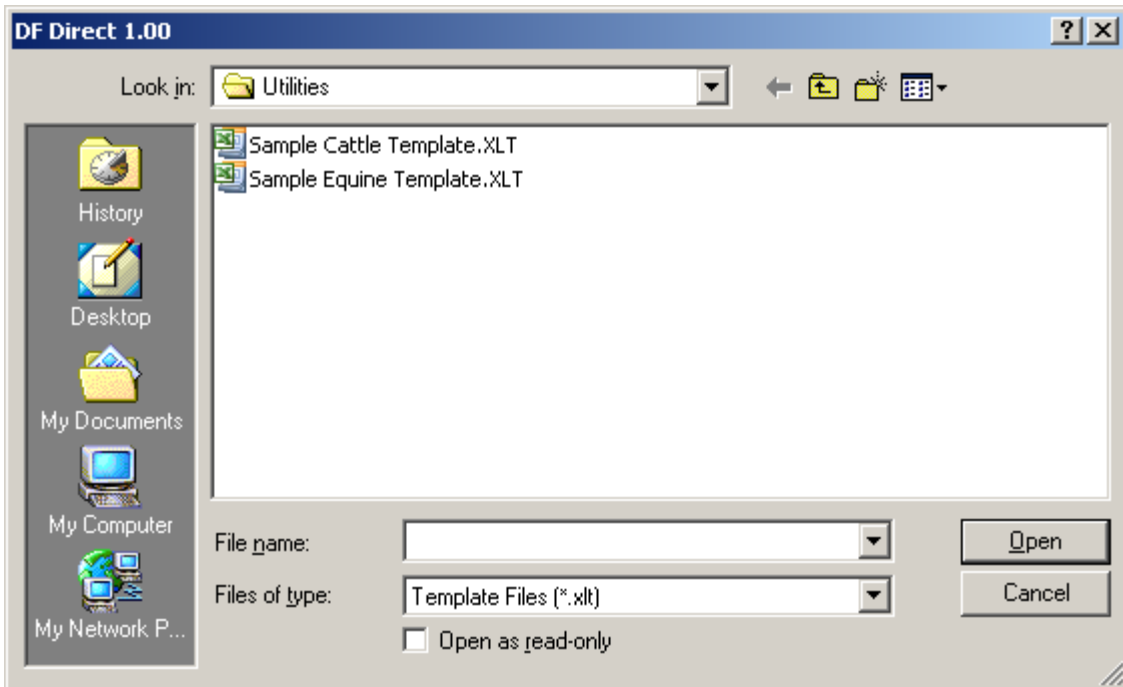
DF Direct 1.00

?
X

Look in: Utilities

Sample Cattle Template.XLT
Sample Equine Template.XLT

History
Desktop
My Documents
My Computer
My Network P...

File name:
Files of type: Template Files (*.xlt)
Open as read-only

Open
Cancel